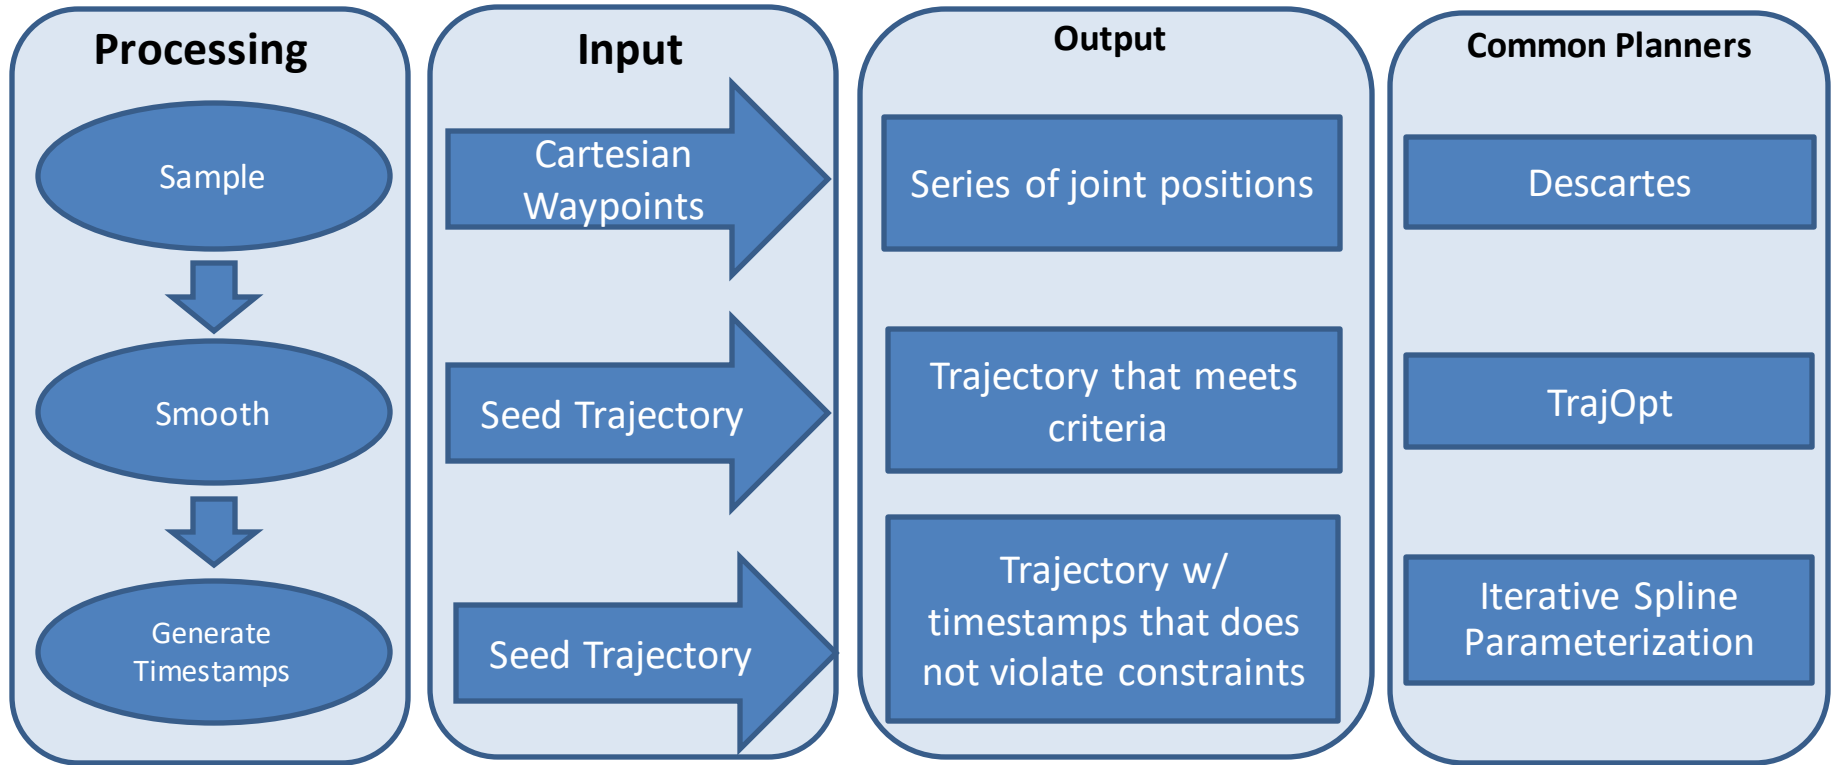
Processing

Sample

Smooth

Generate Timestamps

Input

Cartesian Waypoints

Seed Trajectory

Seed Trajectory

Output

Series of joint positions

Trajectory that meets criteria

Trajectory w/ timestamps that does not violate constraints

Common Planners

Descartes

TrajOpt

Iterative Spline Parameterization